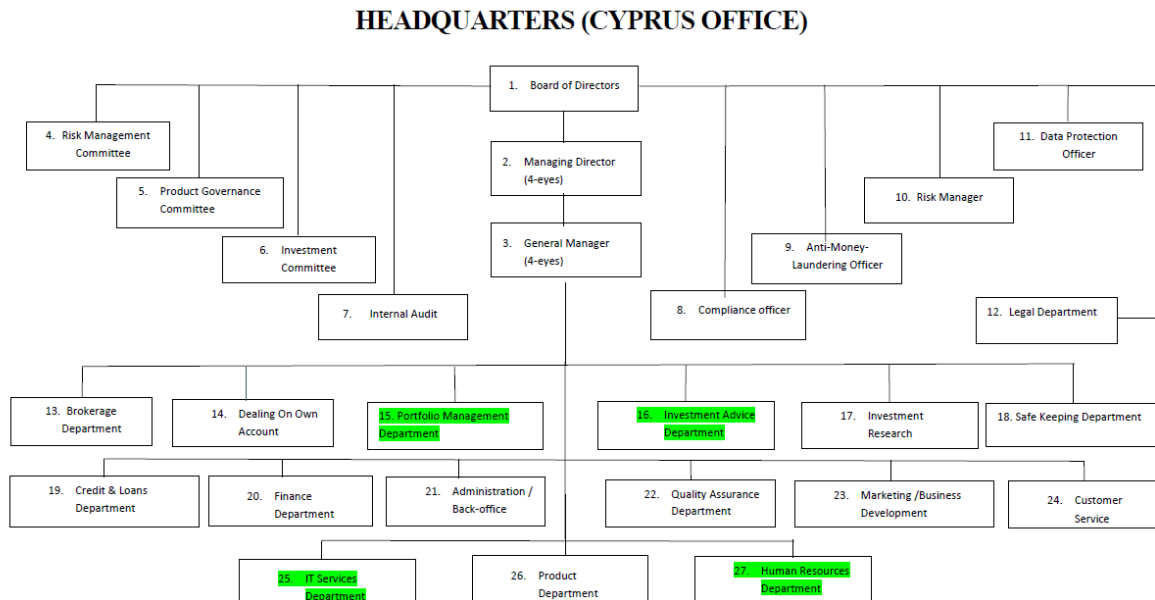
HEADQUARTERS (CYPRUS OFFICE)

1. Board of Directors

4. Risk Management Committee

5. Product Governance Committee

6. Investment Committee

7. Internal Audit

2. Managing Director (4-eyes)

3. General Manager (4-eyes)

8. Compliance officer

9. Anti-Money-Laundering Officer

10. Risk Manager

11. Data Protection Officer

12. Legal Department

13. Brokerage Department

14. Dealing On Own Account

15. Portfolio Management Department

16. Investment Advice Department

17. Investment Research

18. Safe Keeping Department

19. Credit & Loans Department

20. Finance Department

21. Administration / Back-office

22. Quality Assurance Department

23. Marketing /Business Development

24. Customer Service

25. IT Services Department

26. Product Department

27. Human Resources Department